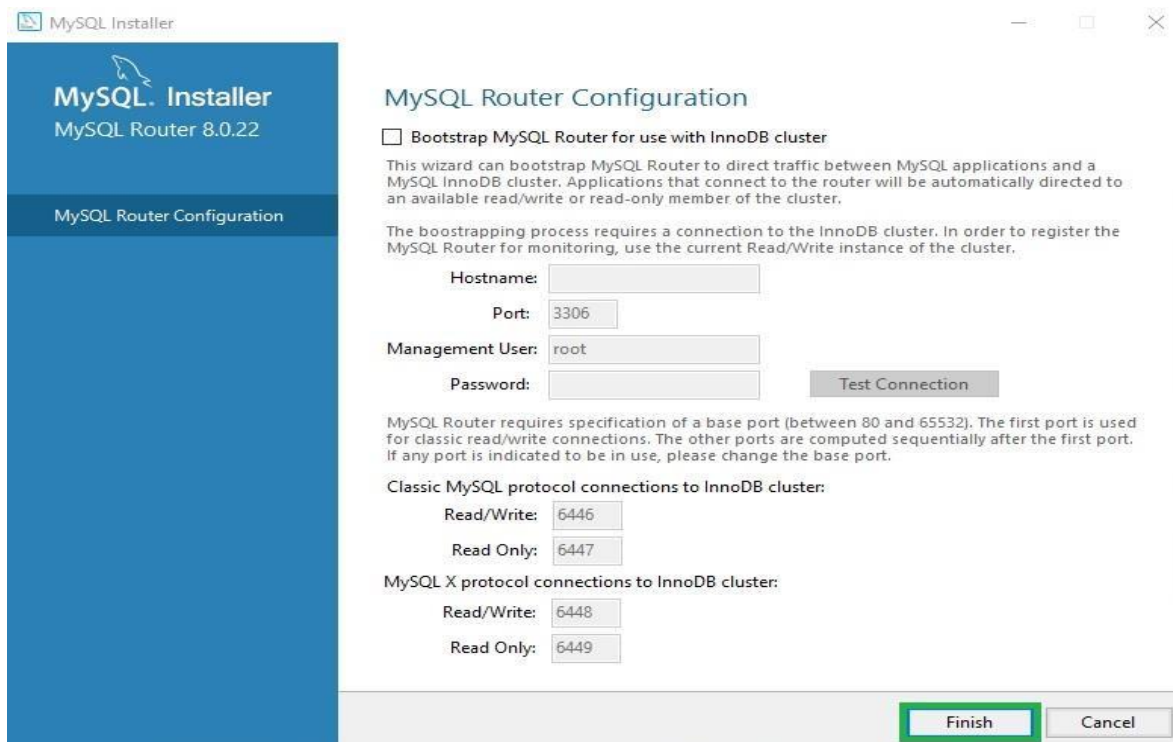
MySQL Installer

MySQL. Installer
MySQL Router 8.0.22

MySQL Router Configuration

MySQL Router Configuration

Bootstrap MySQL Router for use with InnoDB cluster

This wizard can bootstrap MySQL Router to direct traffic between MySQL applications and a MySQL InnoDB cluster. Applications that connect to the router will be automatically directed to an available read/write or read-only member of the cluster.

The boostrapping process requires a connection to the InnoDB cluster. In order to register the MySQL Router for monitoring, use the current Read/Write instance of the cluster.

Hostname:

Port: 3306

Management User: root

Password:

Test Connection

MySQL Router requires specification of a base port (between 80 and 65532). The first port is used for classic read/write connections. The other ports are computed sequentially after the first port. If any port is indicated to be in use, please change the base port.

Classic MySQL protocol connections to InnoDB cluster:

Read/Write: 6446

Read Only: 6447

MySQL X protocol connections to InnoDB cluster:

Read/Write: 6448

Read Only: 6449

Finish

Cancel